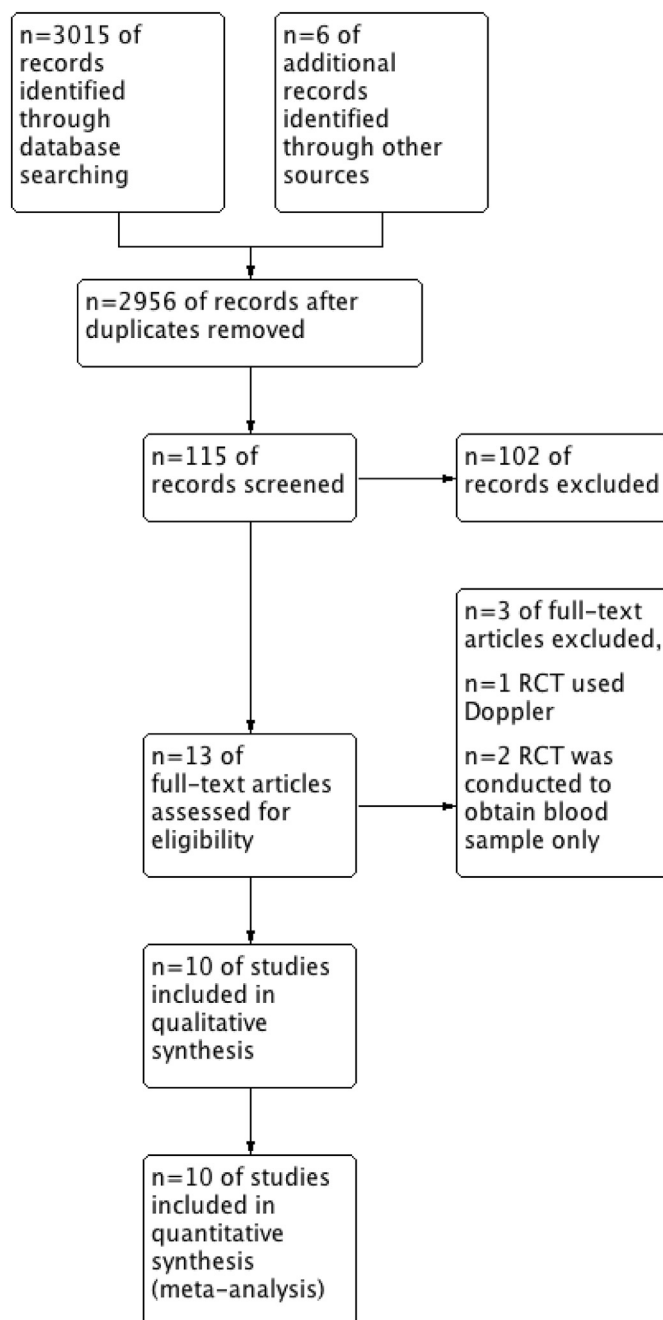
n=3015 of records identified through database searching

n=6 of additional records identified through other sources

n=2956 of records after duplicates removed

n=115 of records screened

n=102 of records excluded

n=3 of full-text articles excluded,

n=1 RCT used Doppler

n=2 RCT was conducted to obtain blood sample only

n=13 of full-text articles assessed for eligibility

n=10 of studies included in qualitative synthesis

n=10 of studies included in quantitative synthesis (meta-analysis)